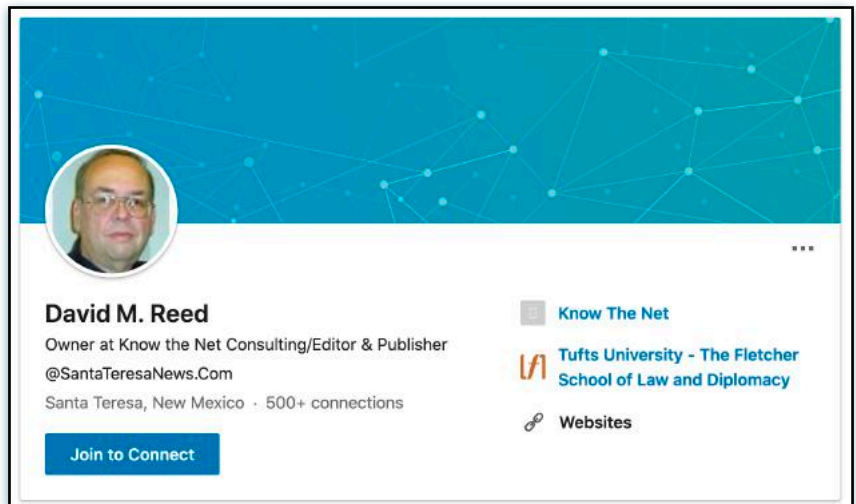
David M. Reed

Owner at Know the Net Consulting/Editor & Publisher @SantaTeresaNews.Com

Santa Teresa, New Mexico · 500+ connections

Join to Connect

Know The Net

Tufts University - The Fletcher School of Law and Diplomacy

Websites